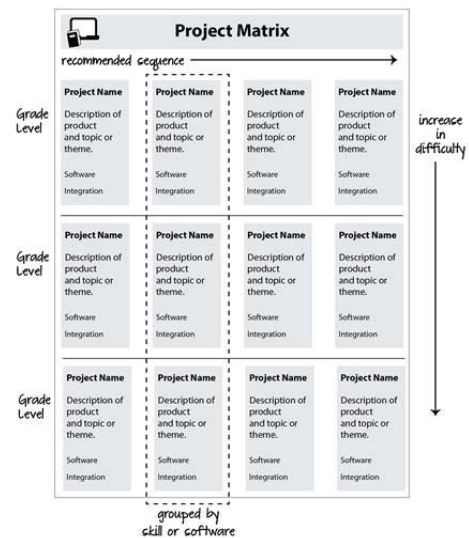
Project Matrix

recommended sequence

Grade Level

| Project Name | Project Name | Project Name | Project Name |
|---|---|---|---|
| Description of product and topic or theme. | Description of product and topic or theme. | Description of product and topic or theme. | Description of product and topic or theme. |
| Software Integration | Software Integration | Software Integration | Software Integration |

increase in difficulty

Grade Level

| Project Name | Project Name | Project Name | Project Name |
|---|---|---|---|
| Description of product and topic or theme. | Description of product and topic or theme. | Description of product and topic or theme. | Description of product and topic or theme. |
| Software Integration | Software Integration | Software Integration | Software Integration |

Grade Level

| Project Name | Project Name | Project Name | Project Name |
|---|---|---|---|
| Description of product and topic or theme. | Description of product and topic or theme. | Description of product and topic or theme. | Description of product and topic or theme. |
| Software Integration | Software Integration | Software Integration | Software Integration |

grouped by skill or software